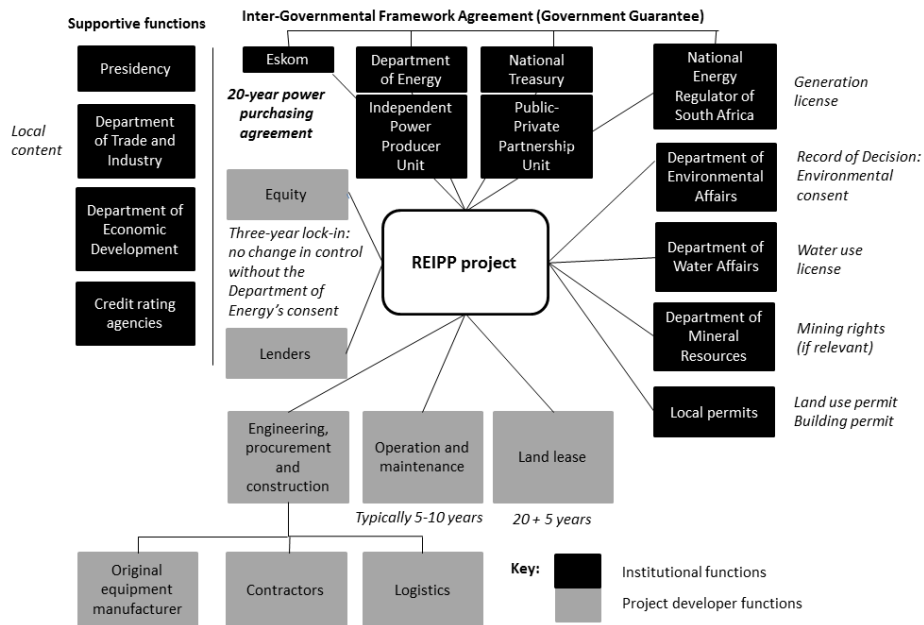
Supportive functions

Inter-Governmental Framework Agreement (Government Guarantee)

Presidency

Local content

Department of Trade and Industry

Department of Economic Development

Credit rating agencies

Eskom

20-year power purchasing agreement

Department of Energy

Independent Power Producer Unit

National Treasury

Public-Private Partnership Unit

National Energy Regulator of South Africa

Generation license

Equity

Three-year lock-in: no change in control without the Department of Energy's consent

Lenders

REIPP project

Department of Environmental Affairs

Record of Decision: Environmental consent

Department of Water Affairs

Water use license

Department of Mineral Resources

Mining rights (if relevant)

Local permits

Land use permit Building permit

Engineering, procurement and construction

Operation and maintenance

Typically 5-10 years

Land lease

20 + 5 years

Original equipment manufacturer

Contractors

Logistics

Key:

Institutional functions

Project developer functions